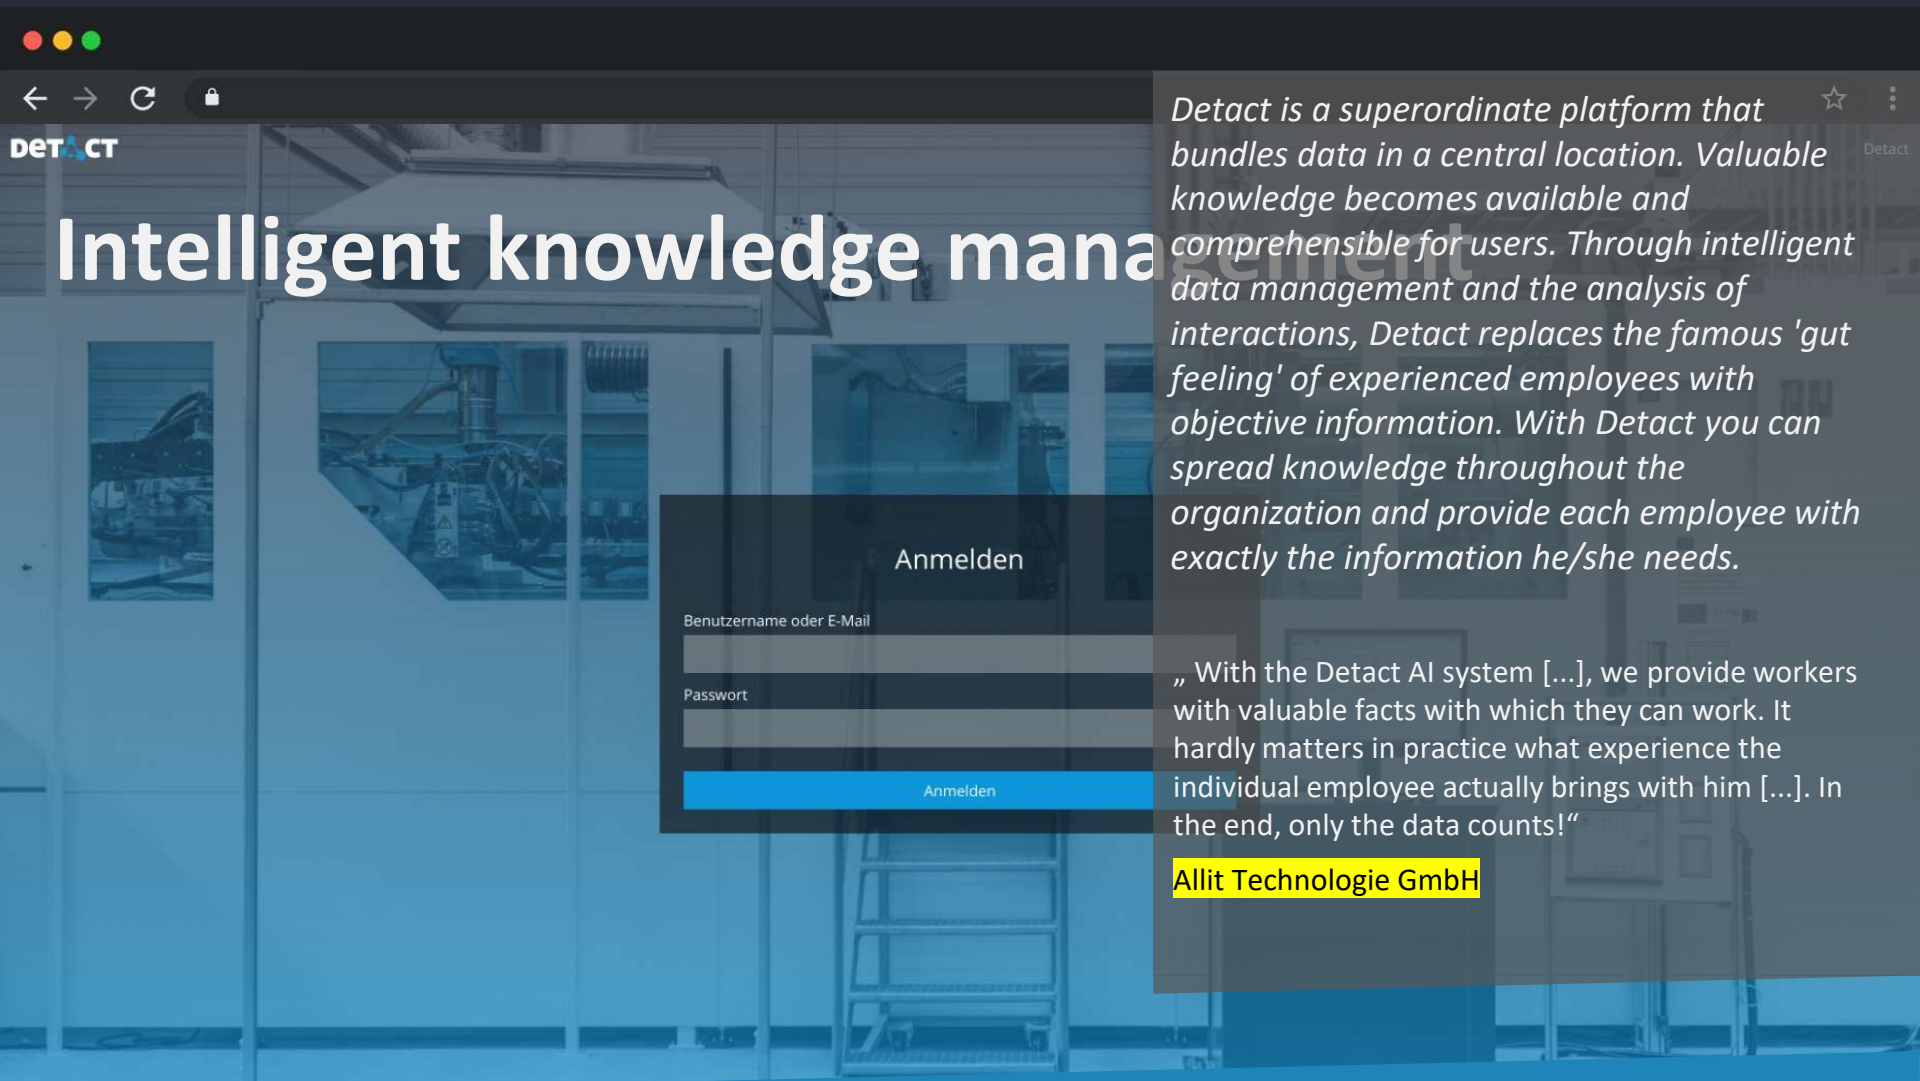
DETACT

Detact

Intelligent knowledge management

Anmelden

Benutzername oder E-Mail

Passwort

Anmelden

Detact is a superordinate platform that bundles data in a central location. Valuable knowledge becomes available and comprehensible for users. Through intelligent data management and the analysis of interactions, Detact replaces the famous 'gut feeling' of experienced employees with objective information. With Detact you can spread knowledge throughout the organization and provide each employee with exactly the information he/she needs.

„ With the Detact AI system [...], we provide workers with valuable facts with which they can work. It hardly matters in practice what experience the individual employee actually brings with him [...]. In the end, only the data counts!“

Allit Technologie GmbH